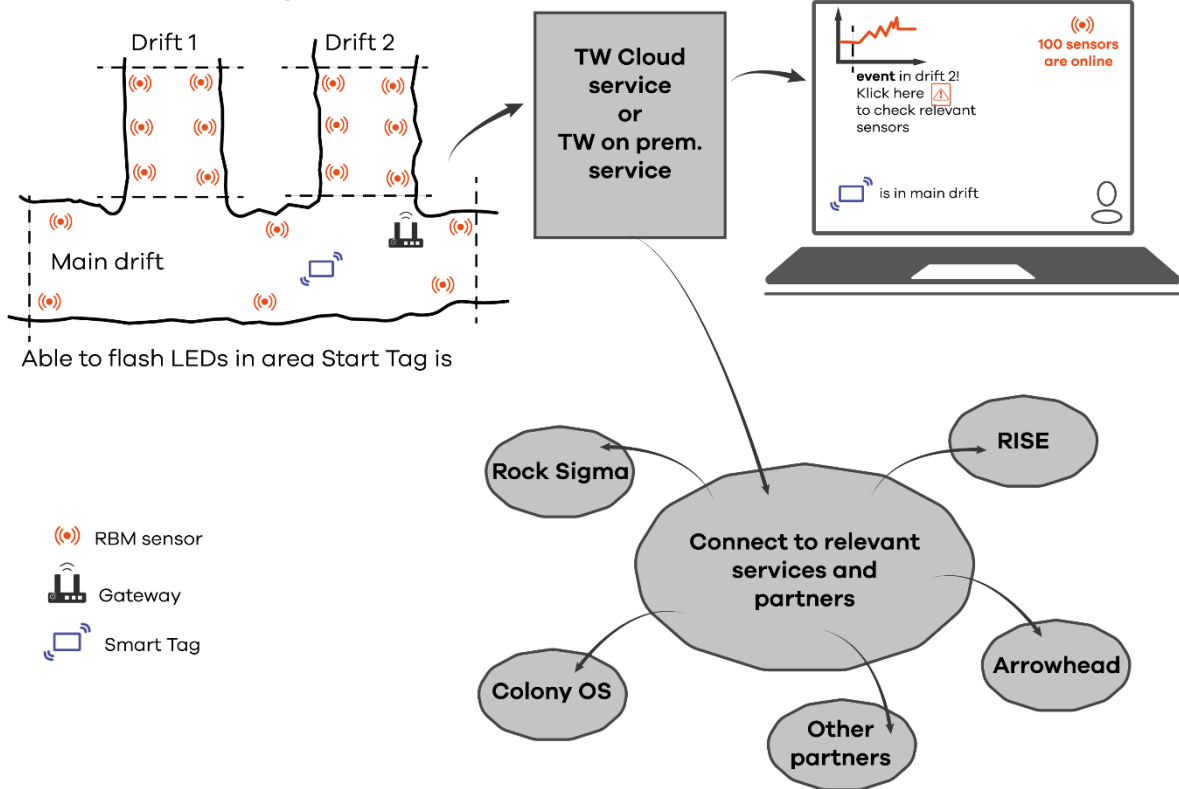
Drift 1

Drift 2

Main drift

Able to flash LEDs in area Start Tag is

TW Cloud service or TW on prem. service

event in drift 2! Klick here to check relevant sensors

100 sensors are online

is in main drift

Rock Sigma

RISE

Connect to relevant services and partners

Arrowhead

Colony OS

Other partners

RBM sensor

Gateway

Smart Tag